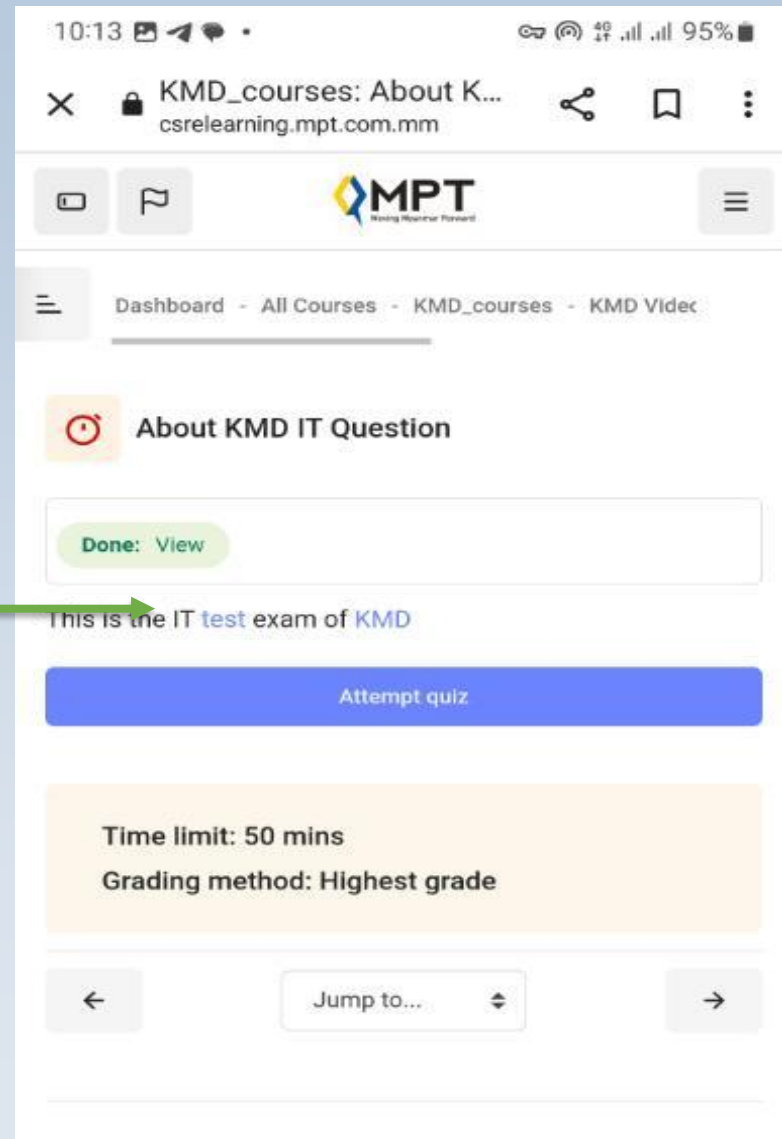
10:13 95%

KMD_courses: About K...
csrelearning.mpt.com.mm

MPT
Moving Myanmar Forward

Dashboard - All Courses - KMD_courses - KMD Videc

About KMD IT Question

Done: View

This is the IT test exam of KMD

Attempt quiz

Time limit: 50 mins
Grading method: Highest grade

←
Jump to...
→